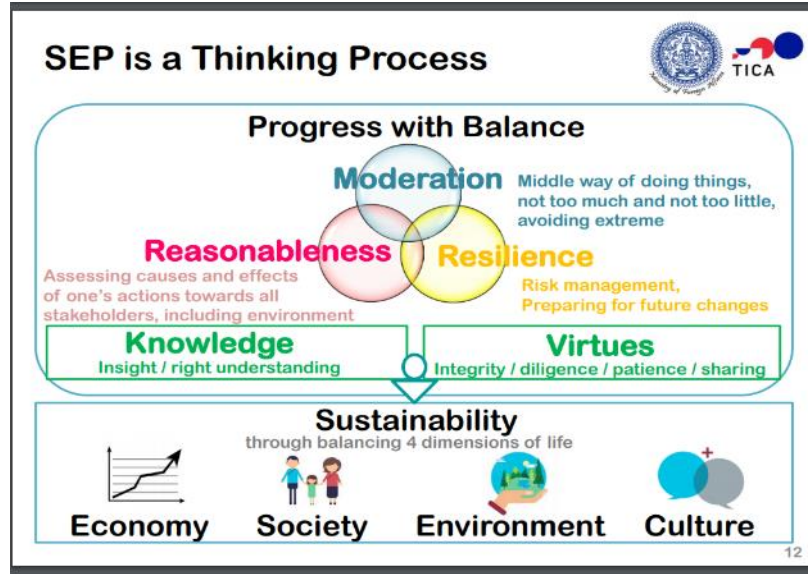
SEP is a Thinking Process

TICA

Progress with Balance

Moderation

Middle way of doing things, not too much and not too little, avoiding extreme

Reasonableness

Assessing causes and effects of one's actions towards all stakeholders, including environment

Resilience

Risk management, Preparing for future changes

Knowledge

Insight / right understanding

Virtues

Integrity / diligence / patience / sharing

Sustainability

through balancing 4 dimensions of life

Economy

Society

Environment

Culture

12